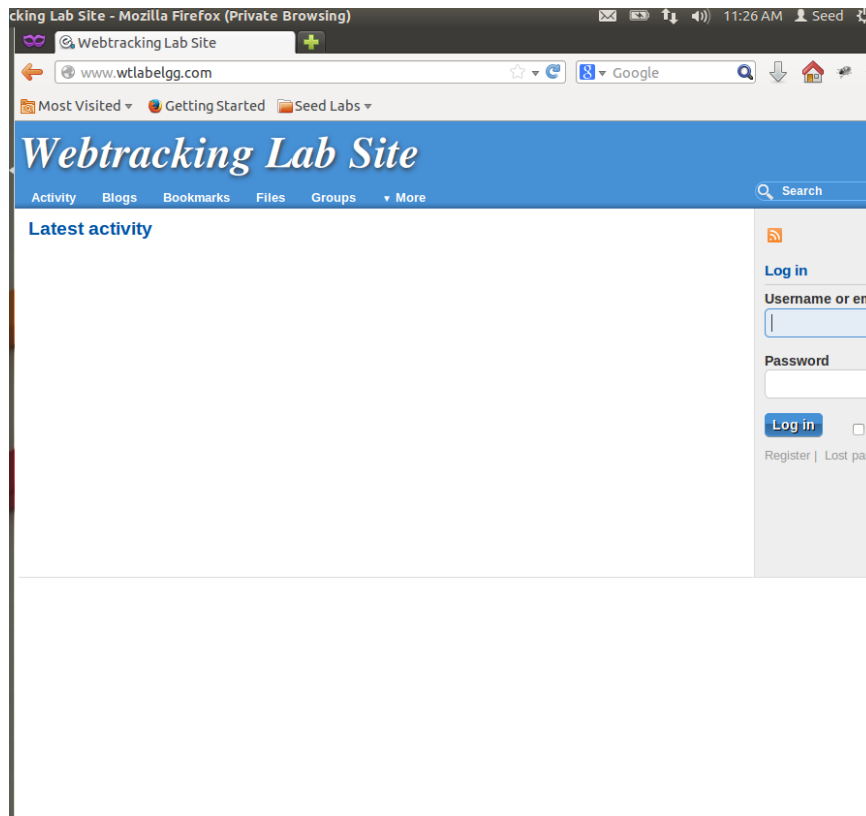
cking Lab Site - Mozilla Firefox (Private Browsing)

11:26 AM Seed

Webtracking Lab Site

www.wtlabelgg.com

Google

Most Visited Getting Started Seed Labs

Webtracking Lab Site

Activity Blogs Bookmarks Files Groups More

Search

Latest activity

Log in

Username or em

Password

Log in

Register | Lost pa